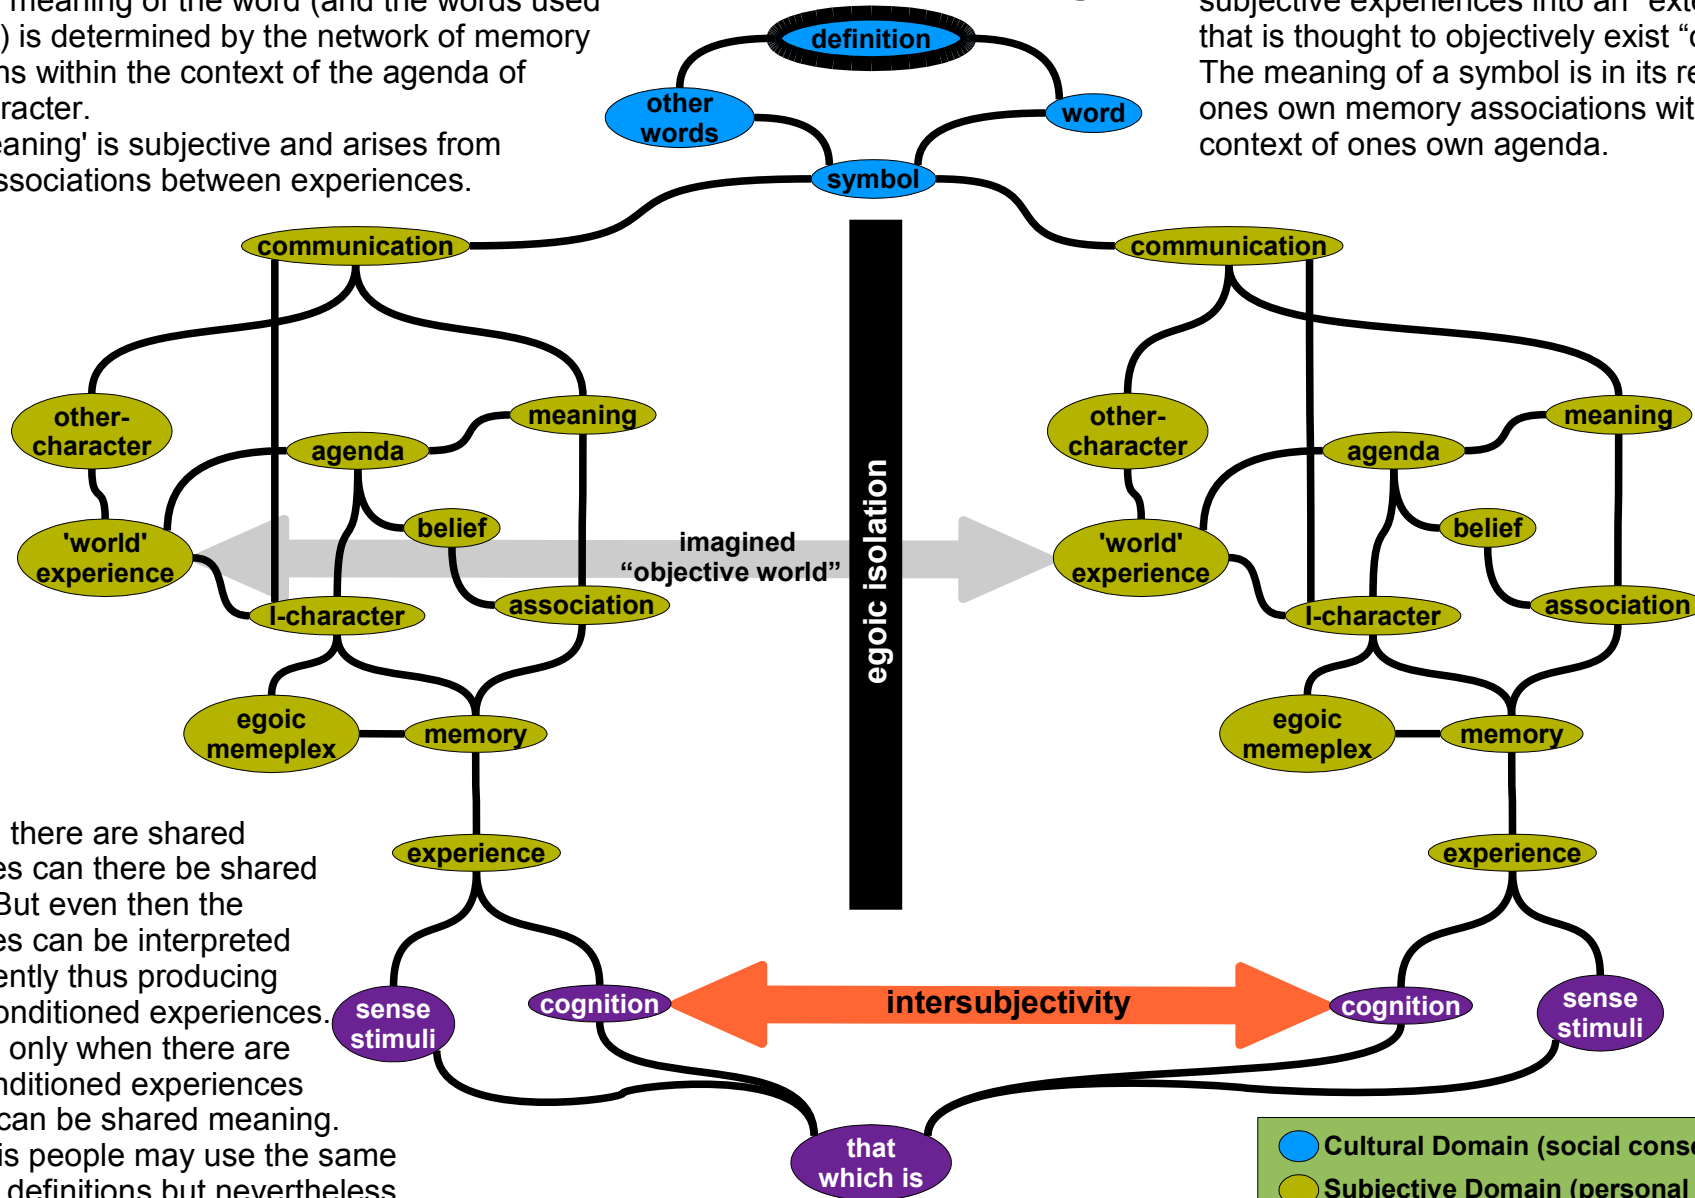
meaning of the word (and the words used ) is determined by the network of memory ns within the context of the agenda of racter.
eaning' is subjective and arises from ssociations between experiences.

subjective experiences into an "exte that is thought to objectively exist "o The meaning of a symbol is in its re ones own memory associations wit context of ones own agenda.

definition
other words
word
symbol
communication
communication
other-character
agenda
meaning
belief
'world' experience
I-character
association
imagined "objective world"
egoic isolation
other-character
agenda
meaning
belief
'world' experience
I-character
association
egoic memeplex
memory
egoic memeplex
memory
experience
experience
sense stimuli
cognition
intersubjectivity
cognition
sense stimuli
that which is

there are shared es can there be shared But even then the es can be interpreted ently thus producing onditioned experiences. only when there are nditioned experiences can be shared meaning. is people may use the same definitions but nevertheless

Cultural Domain (social cons
Subjective Domain (personal